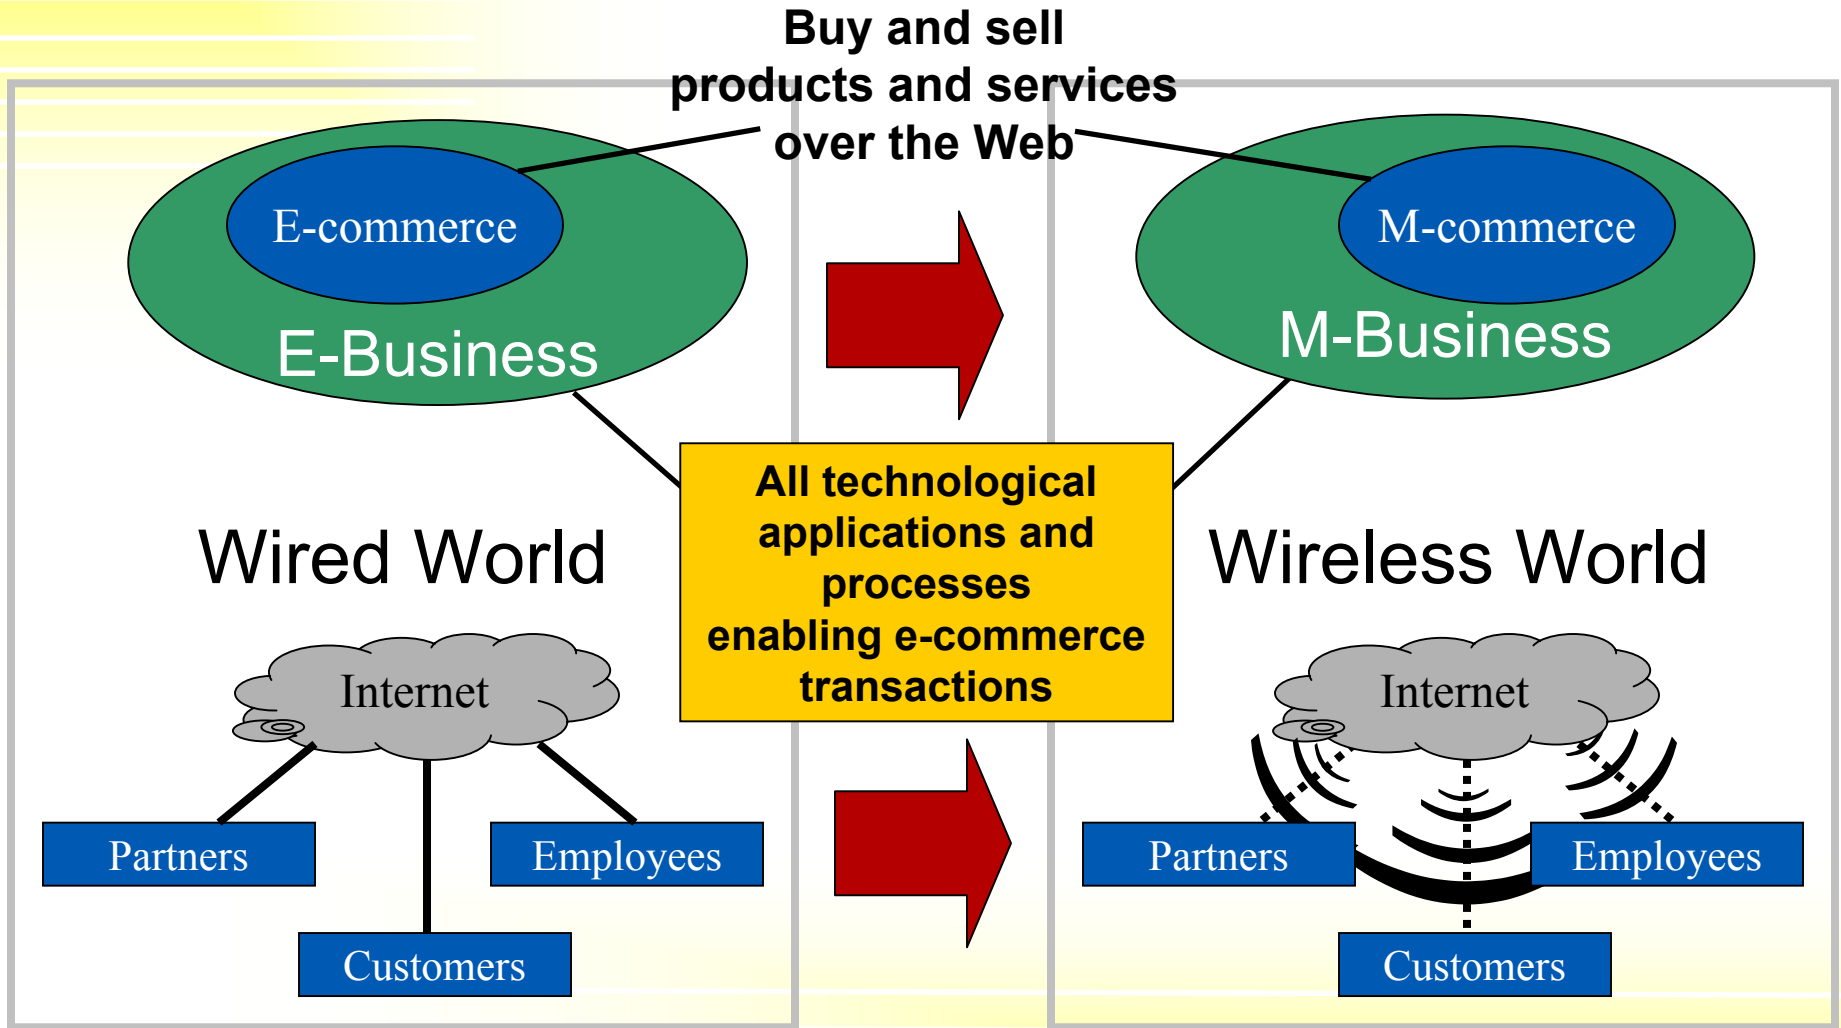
Buy and sell products and services over the Web

E-commerce

E-Business

M-commerce

M-Business

All technological applications and processes enabling e-commerce transactions

Wired World

Wireless World

Internet

Partners

Employees

Customers

Internet

Partners

Employees

Customers